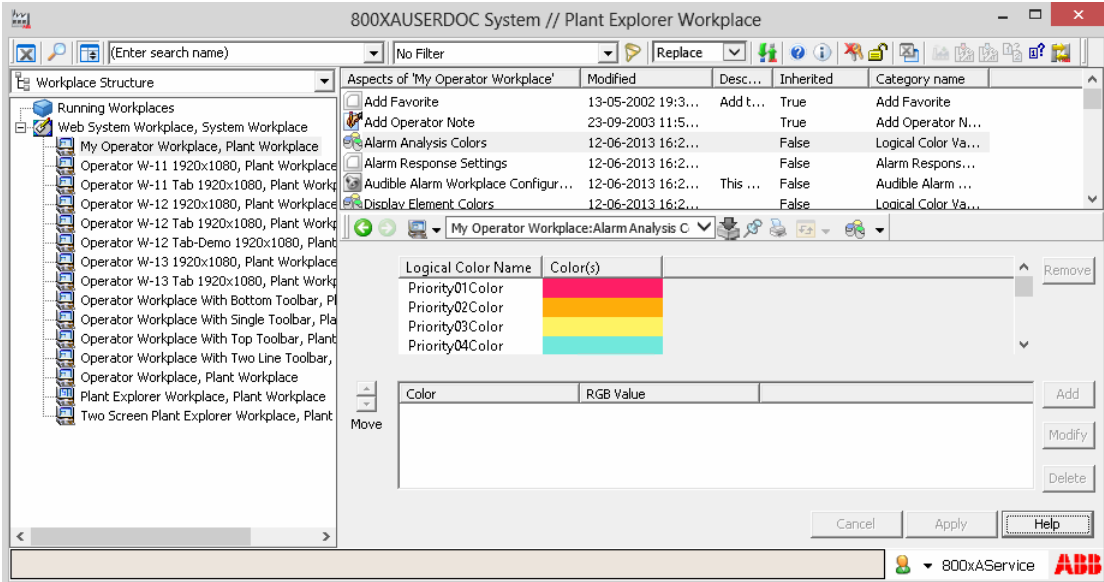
800XAUSERDOC System // Plant Explorer Workplace

(Enter search name)
No Filter
Replace

Workplace Structure

Running Workplaces
Web System Workplace, System Workplace
My Operator Workplace, Plant Workplace
Operator W-11 1920x1080, Plant Workplace
Operator W-11 Tab 1920x1080, Plant Workp
Operator W-12 1920x1080, Plant Workplace
Operator W-12 Tab 1920x1080, Plant Workp
Operator W-12 Tab-Demo 1920x1080, Plant
Operator W-13 1920x1080, Plant Workplace
Operator W-13 Tab 1920x1080, Plant Workp
Operator Workplace With Bottom Toolbar, Pl
Operator Workplace With Single Toolbar, Pla
Operator Workplace With Top Toolbar, Plant
Operator Workplace With Two Line Toolbar,
Operator Workplace, Plant Workplace
Plant Explorer Workplace, Plant Workplace
Two Screen Plant Explorer Workplace, Plant

| Aspects of 'My Operator Workplace' | Modified | Desc... | Inherited | Category name |
|---|---|---|---|---|
| Add Favorite | 13-05-2002 19:3... | Add t... | True | Add Favorite |
| Add Operator Note | 23-09-2003 11:5... | | True | Add Operator N... |
| Alarm Analysis Colors | 12-06-2013 16:2... | | False | Logical Color Va... |
| Alarm Response Settings | 12-06-2013 16:2... | | False | Alarm Respons... |
| Audible Alarm Workplace Configur... | 12-06-2013 16:2... | This ... | False | Audible Alarm ... |
| Display Element Colors | 12-06-2013 16:2... | | False | Logical Color Va... |

My Operator Workplace:Alarm Analysis C

| Logical Color Name | Color(s) |
|---|---|
| Priority01Color | |
| Priority02Color | |
| Priority03Color | |
| Priority04Color | |

Remove

Move

| Color | RGB Value |
|---|---|

Add
Modify
Delete

Cancel
Apply
Help

800xAService
ABB